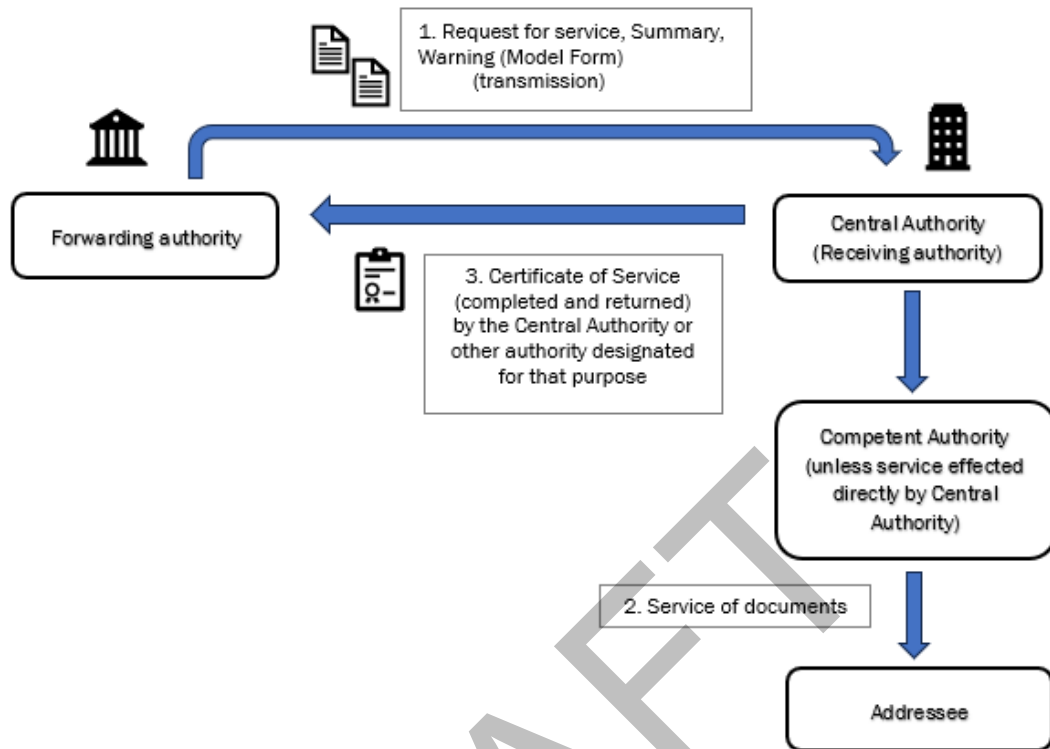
1. Request for service, Summary, Warning (Model Form) (transmission)

Forwarding authority

Central Authority (Receiving authority)

3. Certificate of Service (completed and returned) by the Central Authority or other authority designated for that purpose

Competent Authority (unless service effected directly by Central Authority)

2. Service of documents

Addressee

DRAFT